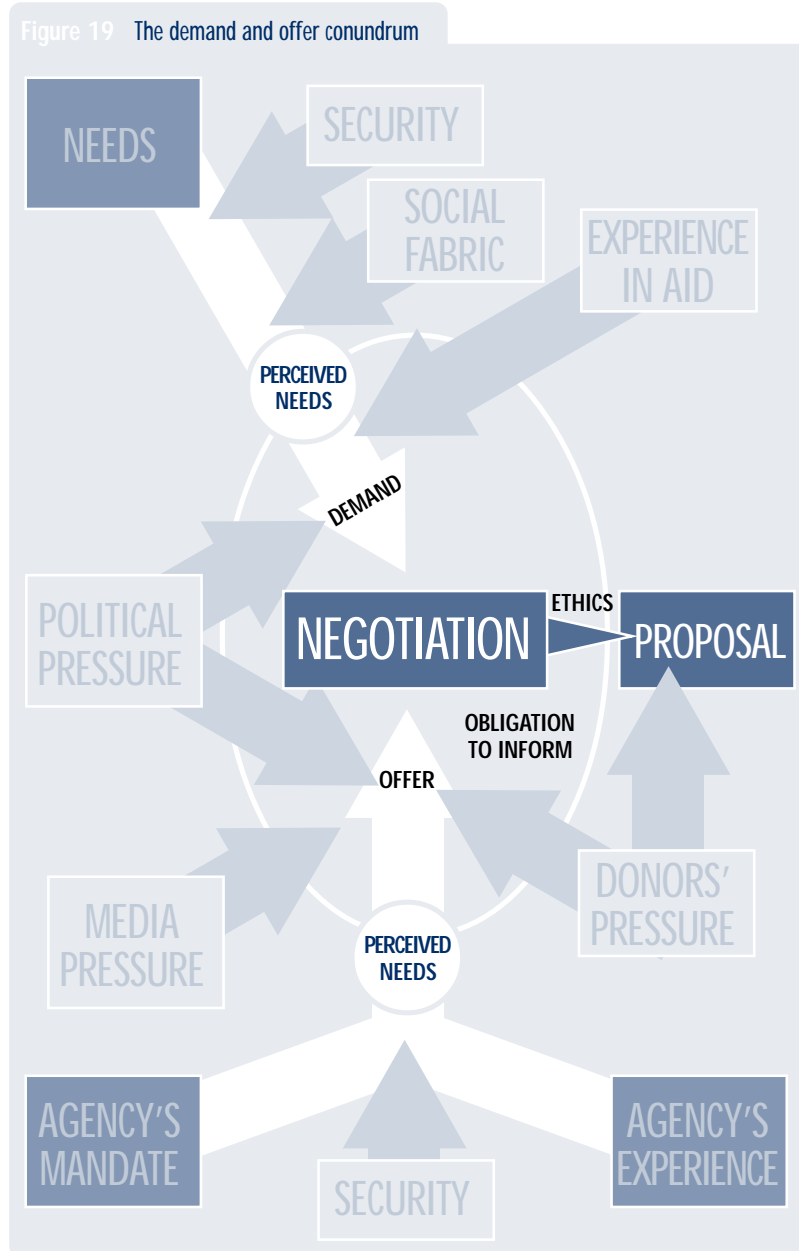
Figure 19 The demand and offer conundrum

NEEDS

SECURITY

SOCIAL FABRIC

EXPERIENCE IN AID

PERCEIVED NEEDS

DEMAND

POLITICAL PRESSURE

NEGOTIATION

ETHICS

PROPOSAL

OBLIGATION TO INFORM

OFFER

MEDIA PRESSURE

DONORS' PRESSURE

PERCEIVED NEEDS

AGENCY'S MANDATE

SECURITY

AGENCY'S EXPERIENCE